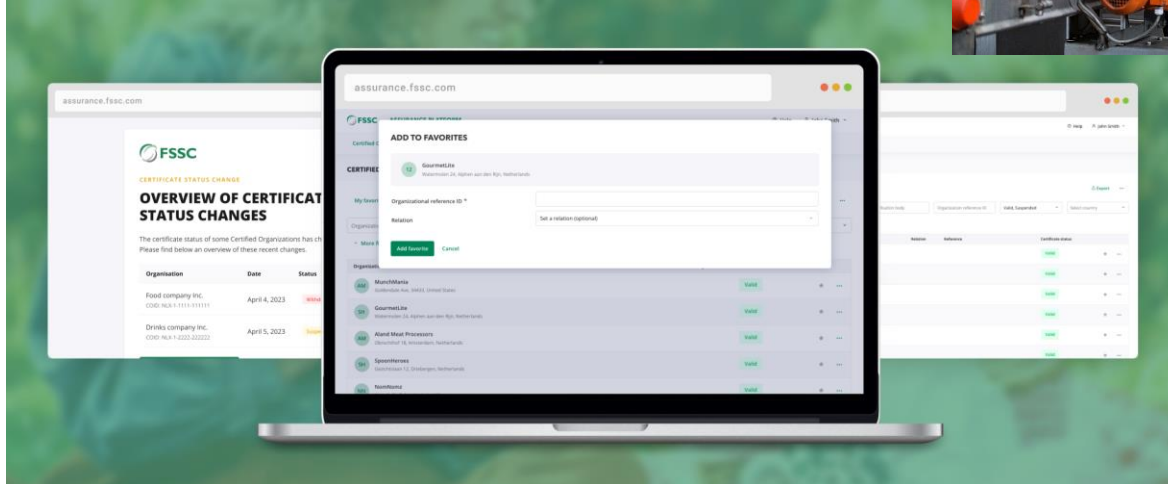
assurance.fssc.com

FSSC

CERTIFICATE STATUS CHANGE

OVERVIEW OF CERTIFICAT STATUS CHANGES

The certificate status of some Certified Organizations has ch Please find below an overview of these recent changes.

| Organisation | Date | Status |
|---|---|---|
| Food company inc. COID: NLX-1-1111-111111 | April 4, 2023 | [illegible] |
| Drinks company inc. COID: NLX-1-2222-222222 | April 5, 2023 | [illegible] |

assurance.fssc.com

FSSC ASSURANCE PLATFORM

ADD TO FAVORITES

GourmetLite
Watermolen 24, Alphen aan den Rijn, Netherlands

Organizational reference ID *

Relation

Set a relation (optional)

Add favorite Cancel

MunchMania
Goldenlake Ave. 30603, United States

GourmetLite
Watermolen 24, Alphen aan den Rijn, Netherlands

Aland Meat Processors
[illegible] 18, Amsterdam, Netherlands

SpoonHeroes
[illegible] 12, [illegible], Netherlands

NomNoms

Valid
Valid
Valid
Valid
Valid

assurance.fssc.com

Help John Smith

Export

Organization reference ID

Valid, Suspended

Select country

Relation Reference Certificate status

Valid
Valid
Valid
Valid
Valid